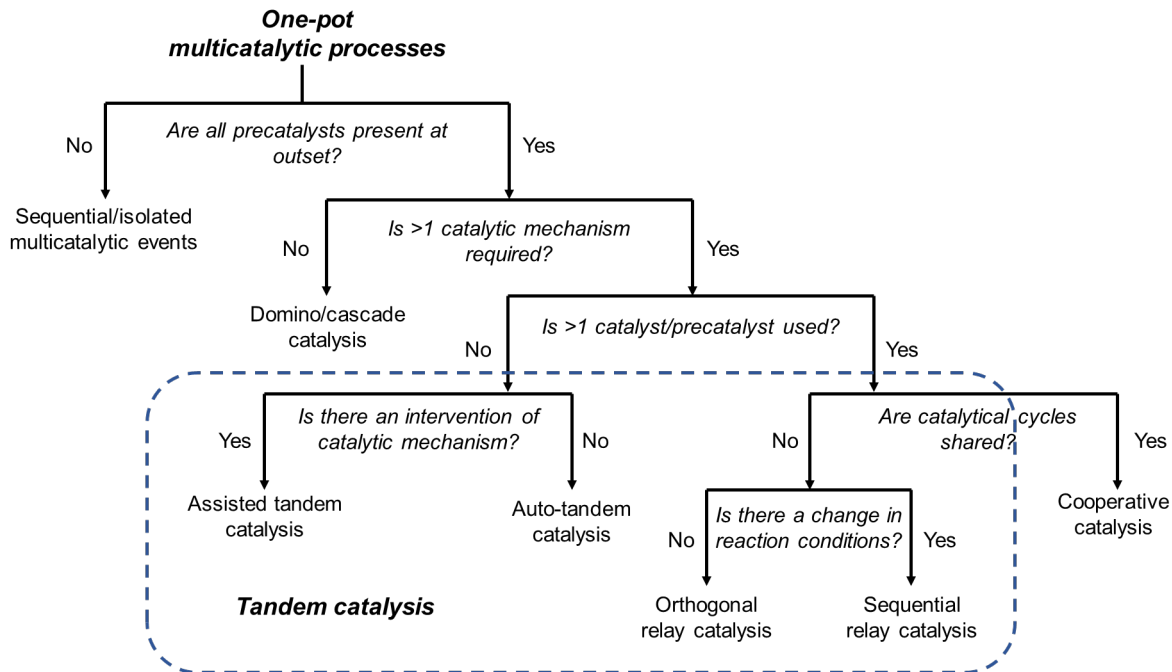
One-pot multicatalytic processes

No

Are all precatalysts present at outset?

Yes

Sequential/isolated multicatalytic events

No

Is >1 catalytic mechanism required?

Yes

Domino/cascade catalysis

Is >1 catalyst/precatalyst used?

No

Yes

Is there an intervention of catalytic mechanism?

Yes

No

Assisted tandem catalysis

Auto-tandem catalysis

Are catalytical cycles shared?

No

Yes

Cooperative catalysis

Is there a change in reaction conditions?

No

Yes

Orthogonal relay catalysis

Sequential relay catalysis

Tandem catalysis